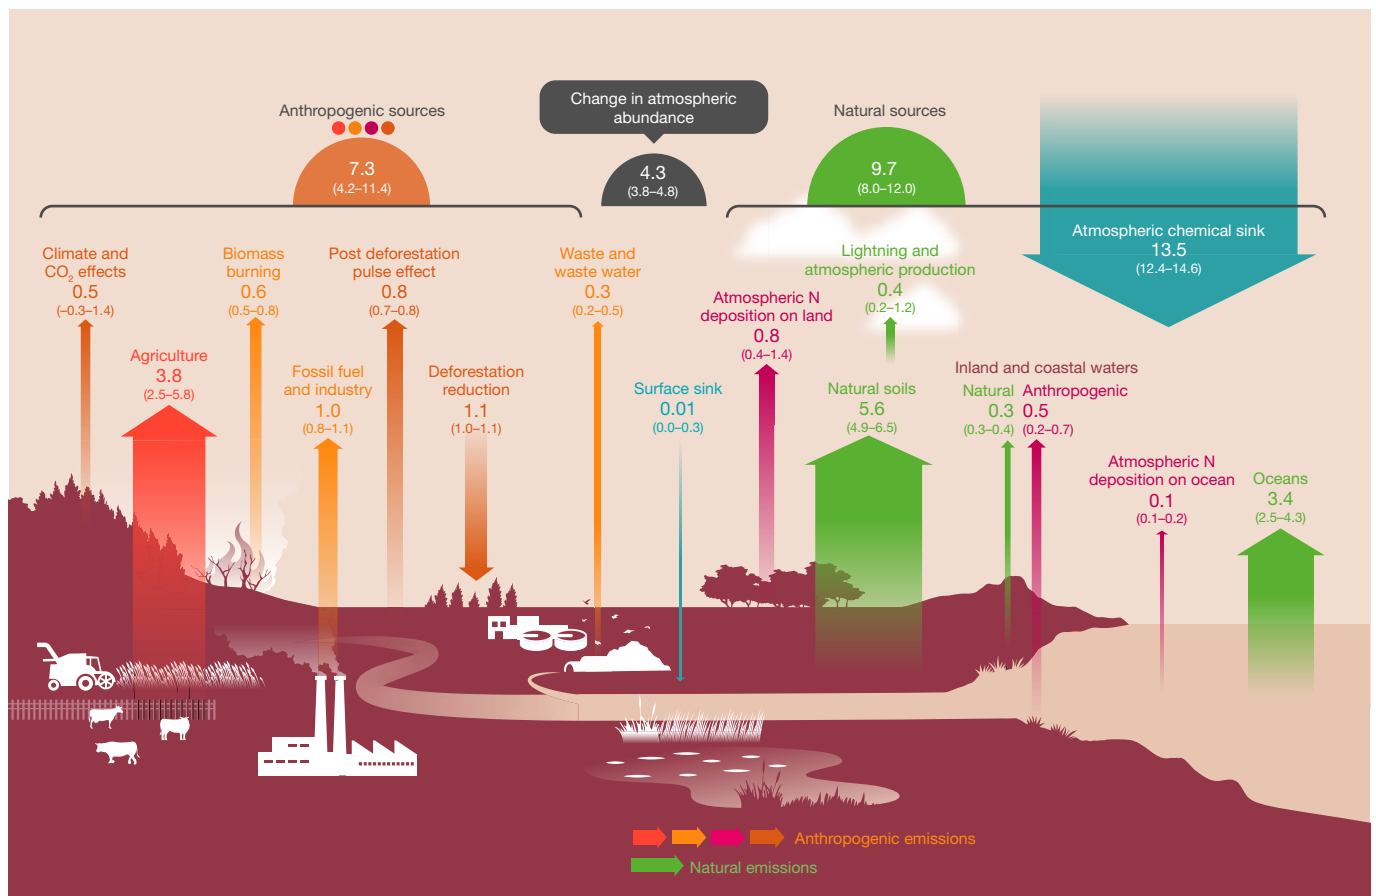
Anthropogenic sources
7.3
(4.2–11.4)

Change in atmospheric abundance
4.3
(3.8–4.8)

Natural sources
9.7
(8.0–12.0)

Atmospheric chemical sink
13.5
(12.4–14.6)

Climate and $CO_2$ effects
0.5
(−0.3–1.4)

Biomass burning
0.6
(0.5–0.8)

Post deforestation pulse effect
0.8
(0.7–0.8)

Waste and waste water
0.3
(0.2–0.5)

Lightning and atmospheric production
0.4
(0.2–1.2)

Atmospheric N deposition on land
0.8
(0.4–1.4)

Agriculture
3.8
(2.5–5.8)

Fossil fuel and industry
1.0
(0.8–1.1)

Deforestation reduction
1.1
(1.0–1.1)

Surface sink
0.01
(0.0–0.3)

Natural soils
5.6
(4.9–6.5)

Inland and coastal waters
Natural
0.3
(0.3–0.4)
Anthropogenic
0.5
(0.2–0.7)

Atmospheric N deposition on ocean
0.1
(0.1–0.2)

Oceans
3.4
(2.5–4.3)

Anthropogenic emissions
Natural emissions